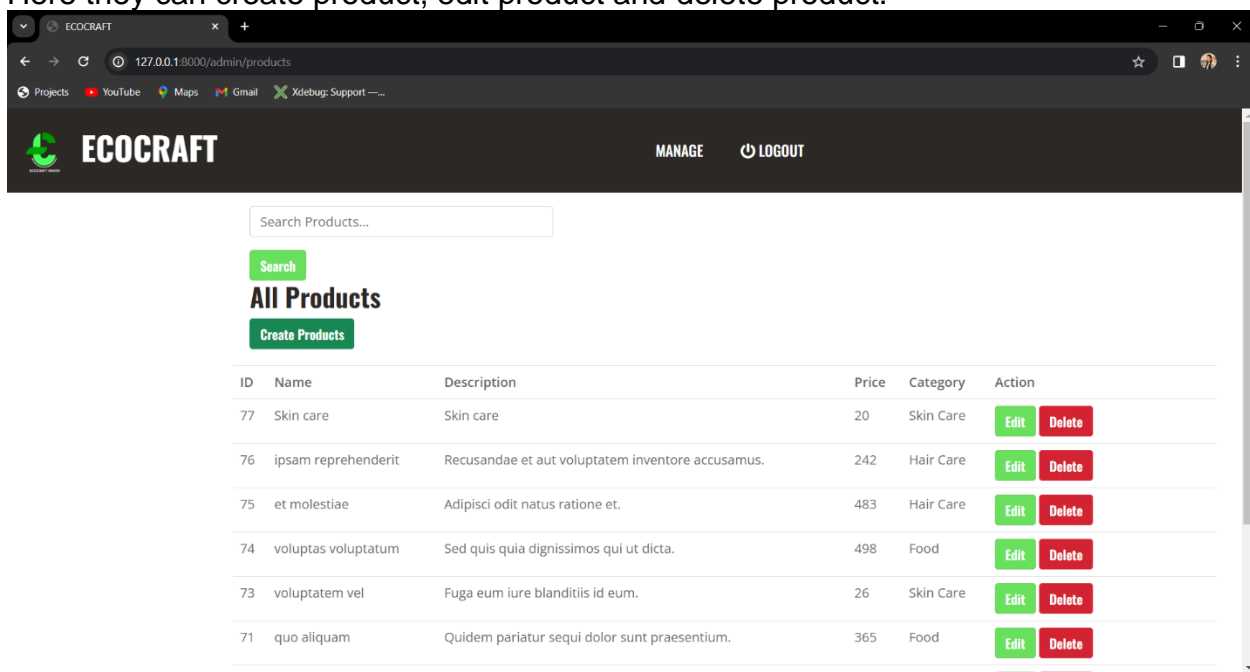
Here they can create product, edit product and delete product.

ECOCRAFT
127.0.0.1:8000/admin/products
Projects YouTube Maps Gmail Xdebug: Support —...

ECOCRAFT
MANAGE LOGOUT

Search Products...
Search

All Products
Create Products

| ID | Name | Description | Price | Category | Action |
|---|---|---|---|---|---|
| 77 | Skin care | Skin care | 20 | Skin Care | Edit Delete |
| 76 | ipsam reprehenderit | Recusandae et aut voluptatem inventore accusamus. | 242 | Hair Care | Edit Delete |
| 75 | et molestiae | Adipisci odit natus ratione et. | 483 | Hair Care | Edit Delete |
| 74 | voluptas voluptatum | Sed quis quia dignissimos qui ut dicta. | 498 | Food | Edit Delete |
| 73 | voluptatem vel | Fuga eum iure blanditiis id eum. | 26 | Skin Care | Edit Delete |
| 71 | quo aliquam | Quidem pariatur sequi dolor sunt praesentium. | 365 | Food | Edit Delete |